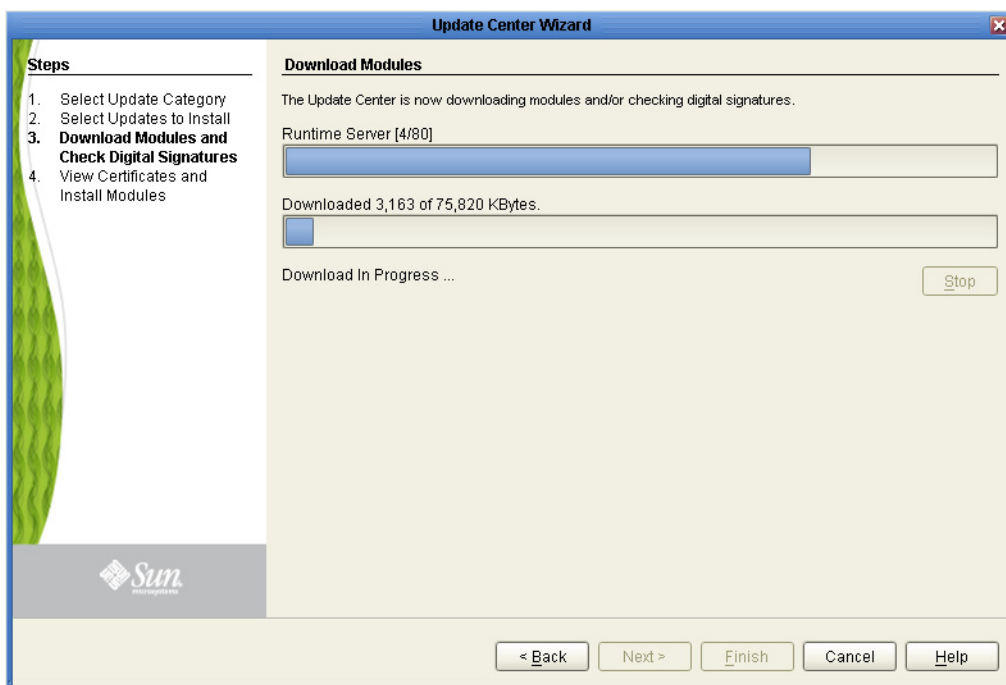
Update Center Wizard

Steps

1. Select Update Category
2. Select Updates to Install
3. Download Modules and Check Digital Signatures
4. View Certificates and Install Modules

Sun microsystems

Download Modules

The Update Center is now downloading modules and/or checking digital signatures.

Runtime Server [4/80]

Downloaded 3,163 of 75,820 KBytes.

Download In Progress ...

Stop

< Back

Next >

Finish

Cancel

Help